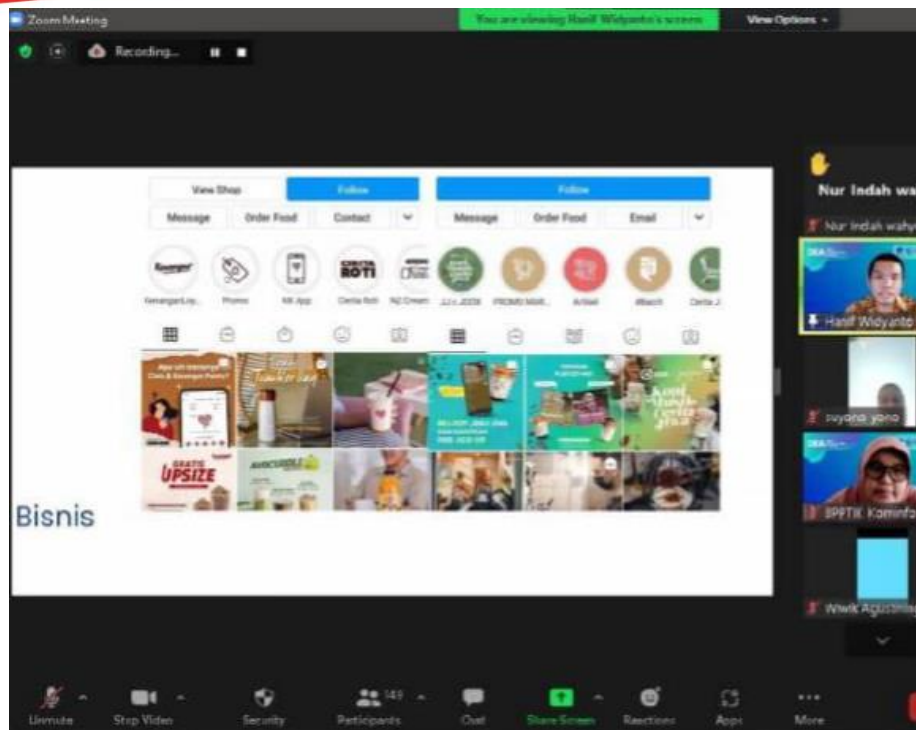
Zoom Meeting

You are viewing Hanif Widyanto's screen

View Options

Recording...

View Shop

Follow

Follow

Message

Order Food

Contact

Message

Order Food

Email

Kenangan Loy...

Promo

KK App

Cerita Roti

NJ Cream

JLLY JODE

PROMO MAR...

Artikel

#Bach

Cerita J...

GRATIS UPSIZE

AVOCUDDLE

Bisnis

Nur Indah wa

Nur Indah wahy

Hanif Widyanto

suyono yono

BPPTIK Kominfo

Wiwik Agustin

Unmute

Stop Video

Security

Participants

149

Chat

Share Screen

Reactions

Apps

More